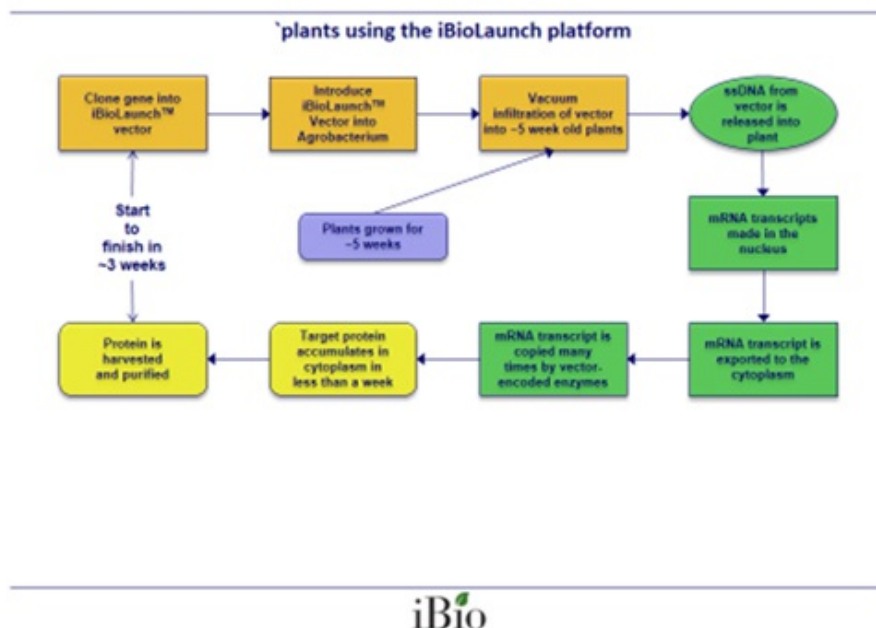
`plants using the iBioLaunch platform

Clone gene into iBioLaunch™ vector

Introduce iBioLaunch™ Vector into Agrobacterium

Vacuum infiltration of vector into ~5 week old plants

ssDNA from vector is released into plant

Plants grown for ~5 weeks

Start to finish in ~3 weeks

mRNA transcripts made in the nucleus

mRNA transcript is exported to the cytoplasm

mRNA transcript is copied many times by vector-encoded enzymes

Target protein accumulates in cytoplasm in less than a week

Protein is harvested and purified

iBio